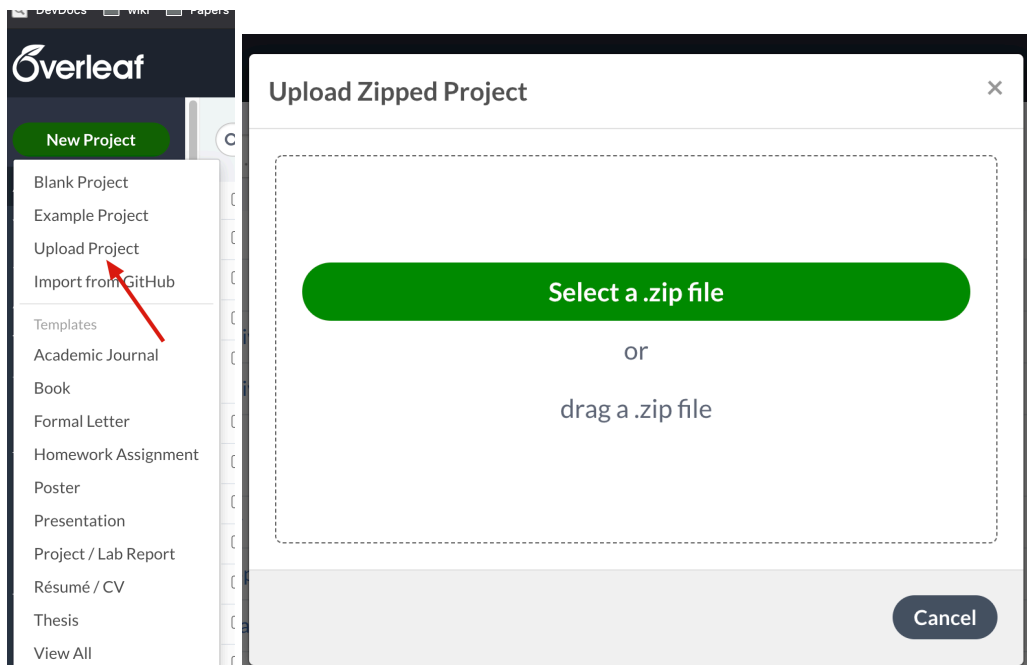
DevDocs wiki Papers

Overleaf

New Project

Blank Project
Example Project
Upload Project
Import from GitHub

Templates
Academic Journal
Book
Formal Letter
Homework Assignment
Poster
Presentation
Project / Lab Report
Résumé / CV
Thesis
View All

Upload Zipped Project

×

Select a .zip file

or

drag a .zip file

Cancel